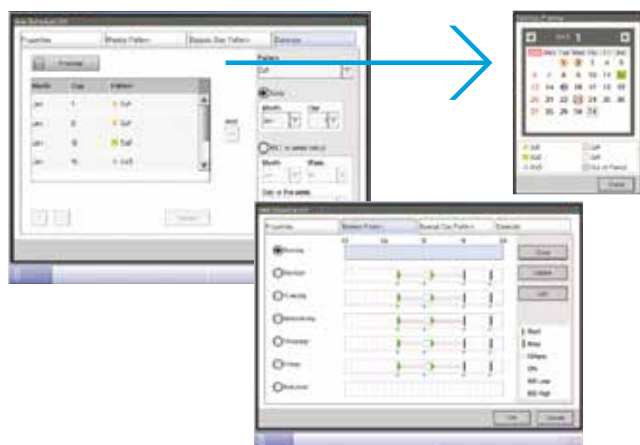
Properties

Weekly Pattern

Special Day Pattern

Calendar

Preview

| Month | Day | Pattern |
|---|---|---|
| Jan | 1 | Off |
| Jan | 8 | Off |
| Jan | 9 | Day |
| Jan | 15 | Off |

Pattern

Off

Every

Month

Day

Jan

Mid

Day of the week

Cancel

2013

| Sun | Mon | Tue | Wed | Thu | Fri | Sat |
|---|---|---|---|---|---|---|
| | | 1 | 2 | 3 | 4 | 5 |
| 6 | 7 | 8 | 9 | 10 | 11 | 12 |
| 13 | 14 | 15 | 16 | 17 | 18 | 19 |
| 20 | 21 | 22 | 23 | 24 | 25 | 26 |
| 27 | 28 | 29 | 30 | 31 | | |

Off

Off

Day

Off

Off

Not on Period

Close

Properties

Weekly Pattern

Special Day Pattern

Calendar

Sunday

Monday

Tuesday

Wednesday

Thursday

Friday

Saturday

Start

Stop

Off

Copy

Delete

Start

Stop

Others

ON

Cancel

OK